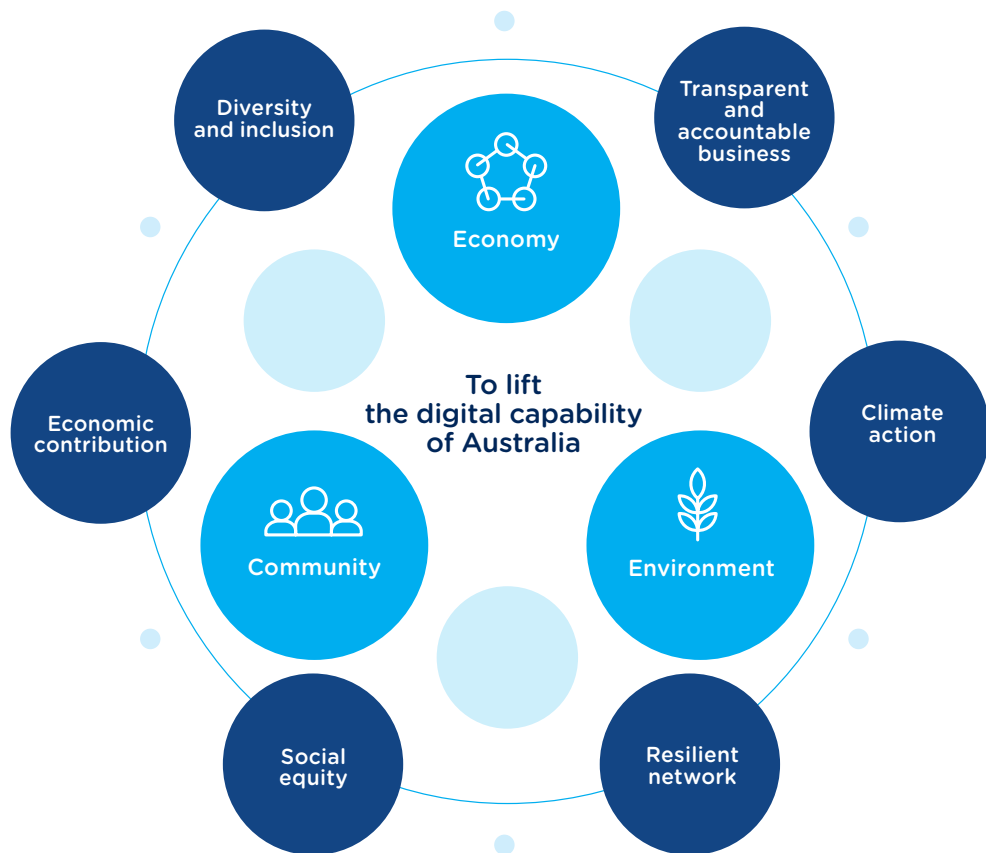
Diversity and inclusion

Transparent and accountable business

Economy

Economic contribution

To lift the digital capability of Australia

Climate action

Community

Environment

Social equity

Resilient network